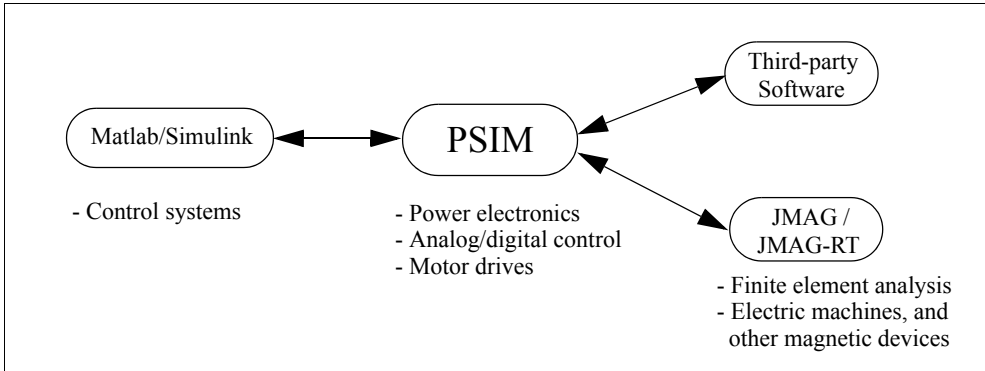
Third-party Software

Matlab/Simulink

PSIM

- Control systems

- Power electronics
- Analog/digital control
- Motor drives

JMAG / JMAG-RT

- Finite element analysis
- Electric machines, and other magnetic devices